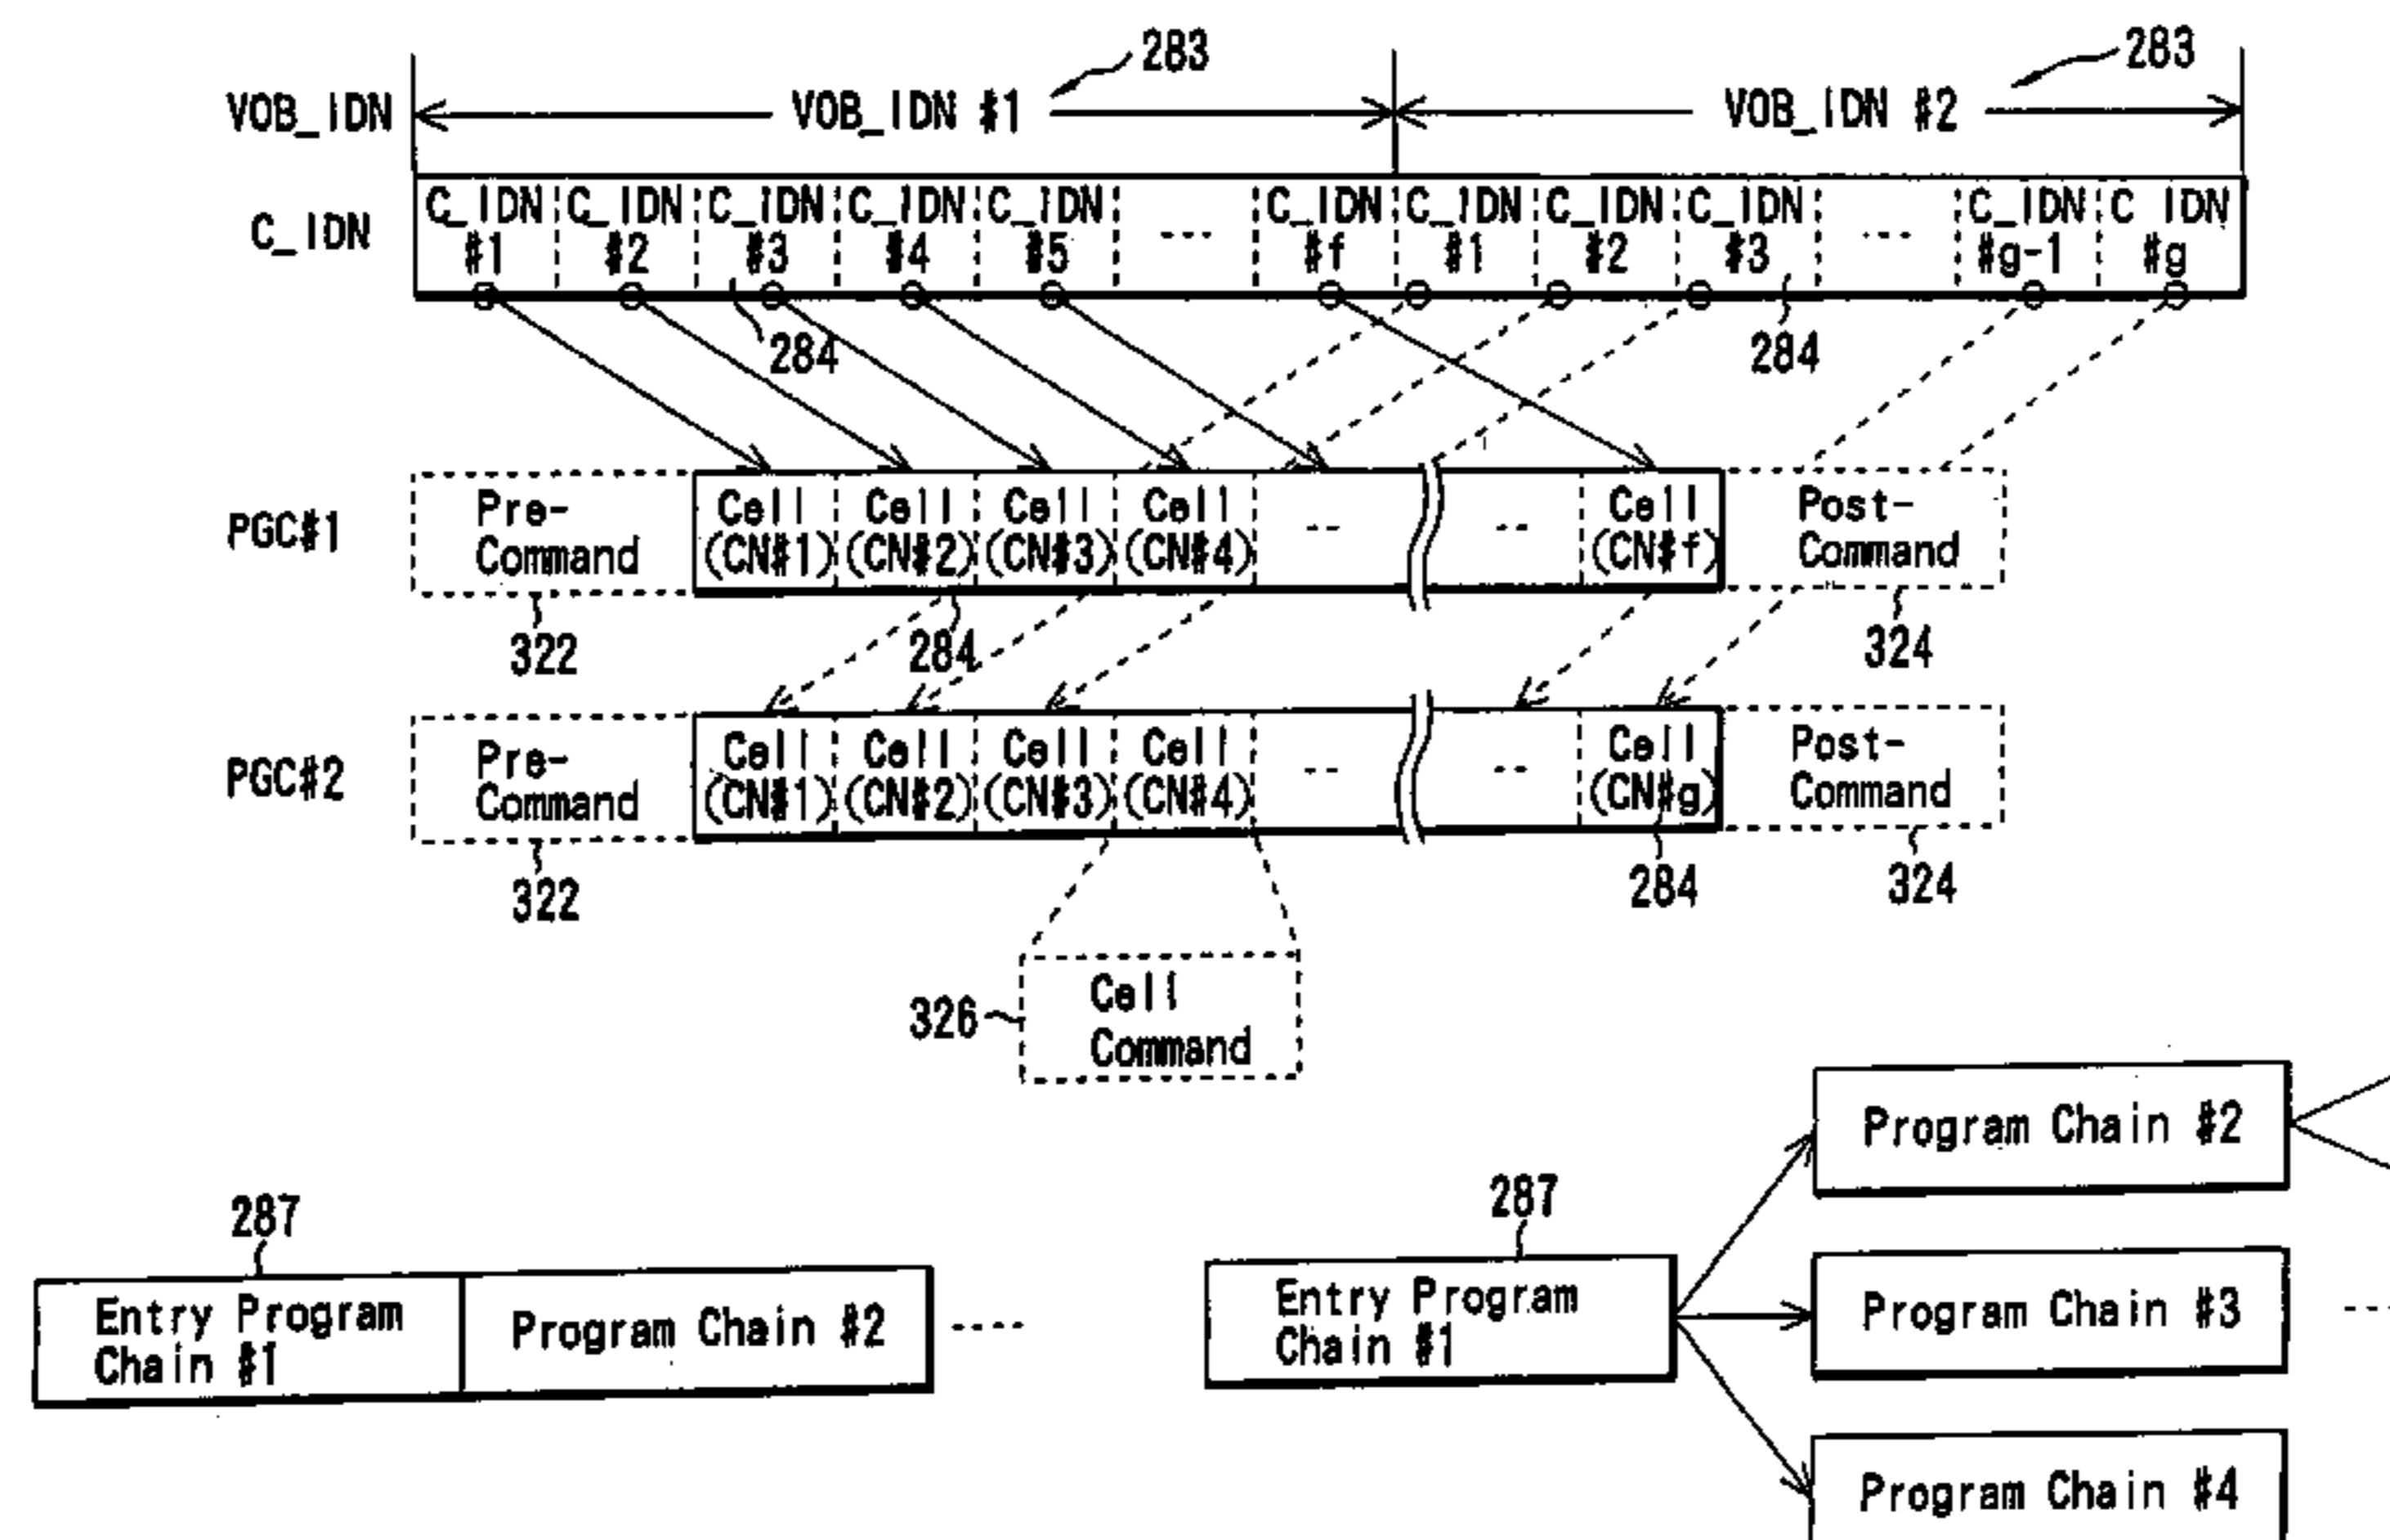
283
283
VOB_IDN
VOB_IDN #1
VOB_IDN #2
C_IDN

| C_IDN #1 | C_IDN #2 | C_IDN #3 | C_IDN #4 | C_IDN #5 | ... | C_IDN #f | C_IDN #1 | C_IDN #2 | C_IDN #3 | ... | C_IDN #g-1 | C IDN #g |
|---|---|---|---|---|---|---|---|---|---|---|---|---|

284
284

PGC#1
Pre-Command
Cell (CN#1)
Cell (CN#2)
Cell (CN#3)
Cell (CN#4)
--
--
Cell (CN#f)
Post-Command
322
284
324

PGC#2
Pre-Command
Cell (CN#1)
Cell (CN#2)
Cell (CN#3)
Cell (CN#4)
--
--
Cell (CN#g)
Post-Command
322
284
324

326
Cell Command

287
Entry Program Chain #1
Program Chain #2
----

287
Entry Program Chain #1
Program Chain #2
Program Chain #3
Program Chain #4